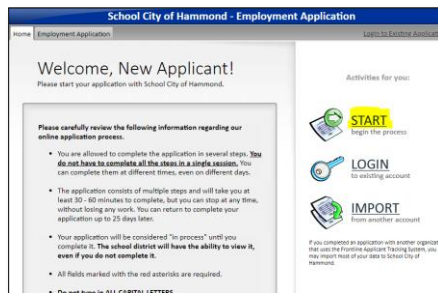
School City of Hammond - Employment Application

Home | Employment Application | Login to Existing Applicati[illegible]

Welcome, New Applicant!
Please start your application with School City of Hammond.

Please carefully review the following information regarding our online application process.

• You are allowed to complete the application in several steps. You do not have to complete all the steps in a single session. You can complete them at different times, even on different days.

• The application consists of multiple steps and will take you at least 30 - 60 minutes to complete, but you can stop at any time, without losing any work. You can return to complete your application up to 25 days later.

• Your application will be considered "in process" until you complete it. The school district will have the ability to view it, even if you do not complete it.

• All fields marked with the red asterisks are required.

• Do not type in ALL CAPITAL LETTERS

Activities for you:

START
begin the process

LOGIN
to existing account

IMPORT
from another account

If you completed an application with another organizat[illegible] that uses the Frontline Applicant Tracking System, you may import most of your data to School City of Hammond.